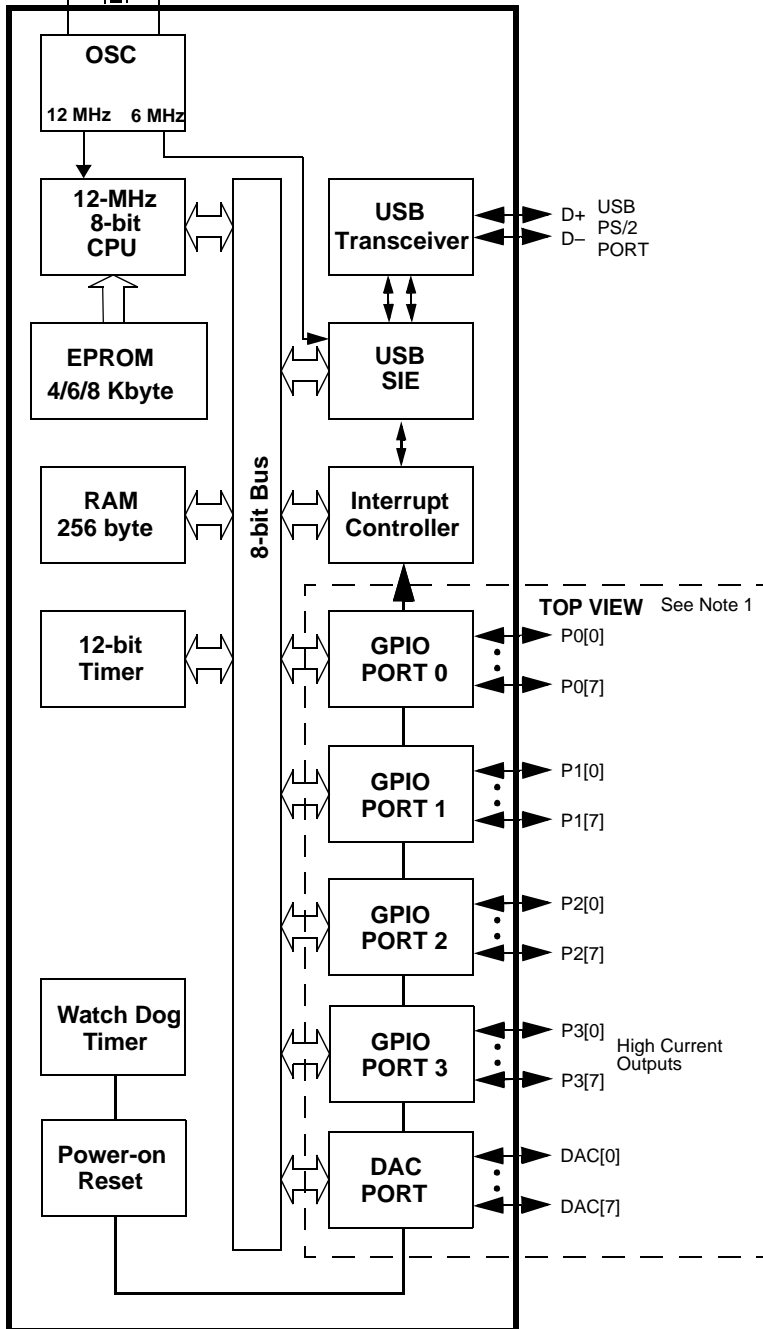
OSC

12 MHz 6 MHz

12-MHz 8-bit CPU

EPROM 4/6/8 Kbyte

RAM 256 byte

12-bit Timer

8-bit Bus

USB Transceiver

D+ D–

USB PS/2 PORT

USB SIE

Interrupt Controller

TOP VIEW See Note 1

GPIO PORT 0

P0[0]

P0[7]

GPIO PORT 1

P1[0]

P1[7]

GPIO PORT 2

P2[0]

P2[7]

Watch Dog Timer

GPIO PORT 3

P3[0]

P3[7]

High Current Outputs

Power-on Reset

DAC PORT

DAC[0]

DAC[7]